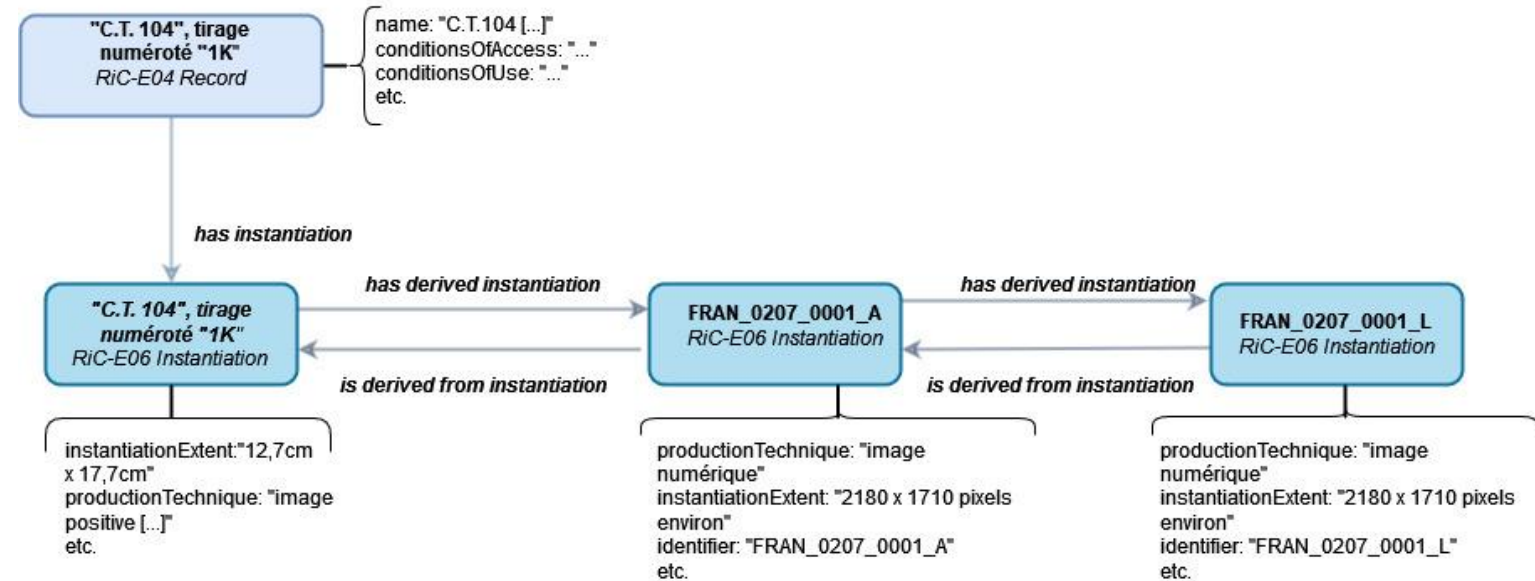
"C.T. 104", tirage numéroté "1K"
RiC-E04 Record

name: "C.T.104 [...]"
conditionsOfAccess: "..."
conditionsOfUse: "..."
etc.

has instantiation

"C.T. 104", tirage numéroté "1K"
RiC-E06 Instantiation

has derived instantiation

is derived from instantiation

FRAN_0207_0001_A
RiC-E06 Instantiation

has derived instantiation

is derived from instantiation

FRAN_0207_0001_L
RiC-E06 Instantiation

instantiationExtent:"12,7cm x 17,7cm"
productionTechnique: "image positive [...]"
etc.

productionTechnique: "image numérique"
instantiationExtent: "2180 x 1710 pixels environ"
identifier: "FRAN_0207_0001_A"
etc.

productionTechnique: "image numérique"
instantiationExtent: "2180 x 1710 pixels environ"
identifier: "FRAN_0207_0001_L"
etc.